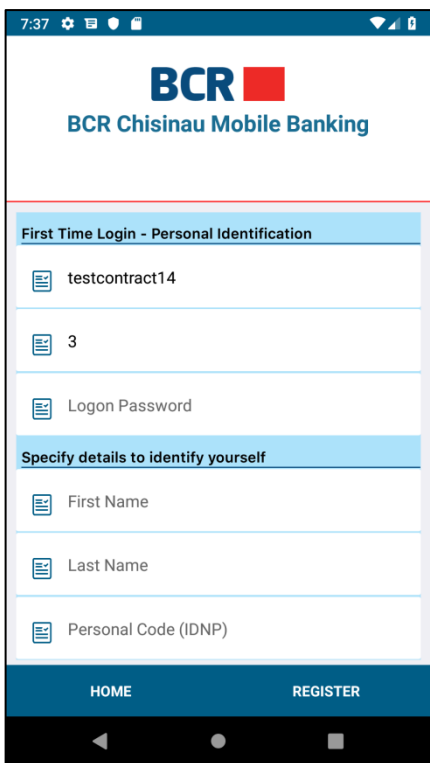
7:37

BCR

BCR Chisinau Mobile Banking

First Time Login - Personal Identification

testcontract14

3

Logon Password

Specify details to identify yourself

First Name

Last Name

Personal Code (IDNP)

HOME

REGISTER